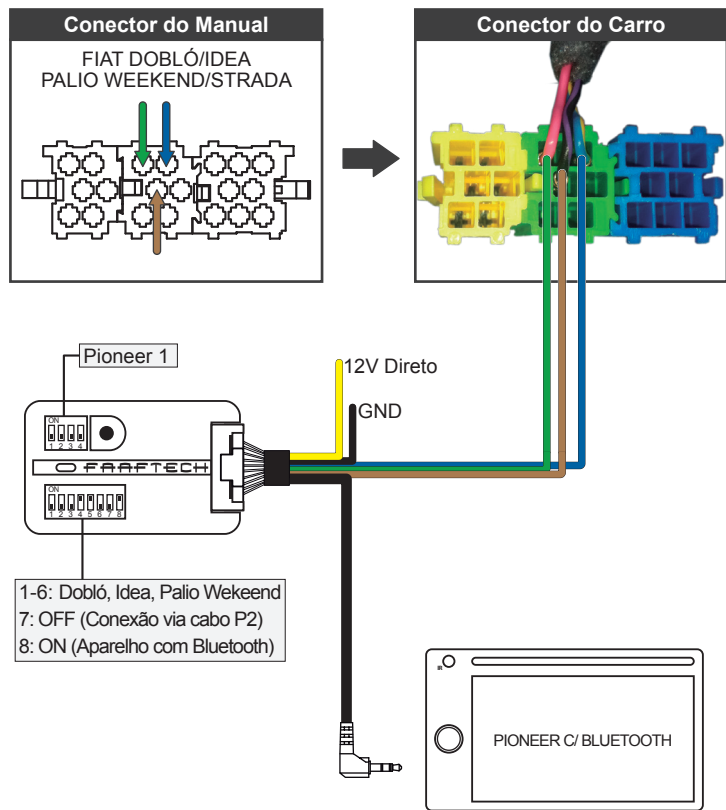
Conector do Manual

FIAT DOBLÓ/IDEA
PALIO WEEKEND/STRADA

Conector do Carro

Pioneer 1

ON
1 2 3 4

FAAFTECH

ON
1 2 3 4 5 6 7 8

12V Direto

GND

1-6: Dobló, Idea, Palio Wekeend
7: OFF (Conexão via cabo P2)
8: ON (Aparelho com Bluetooth)

PIONEER C/ BLUETOOTH